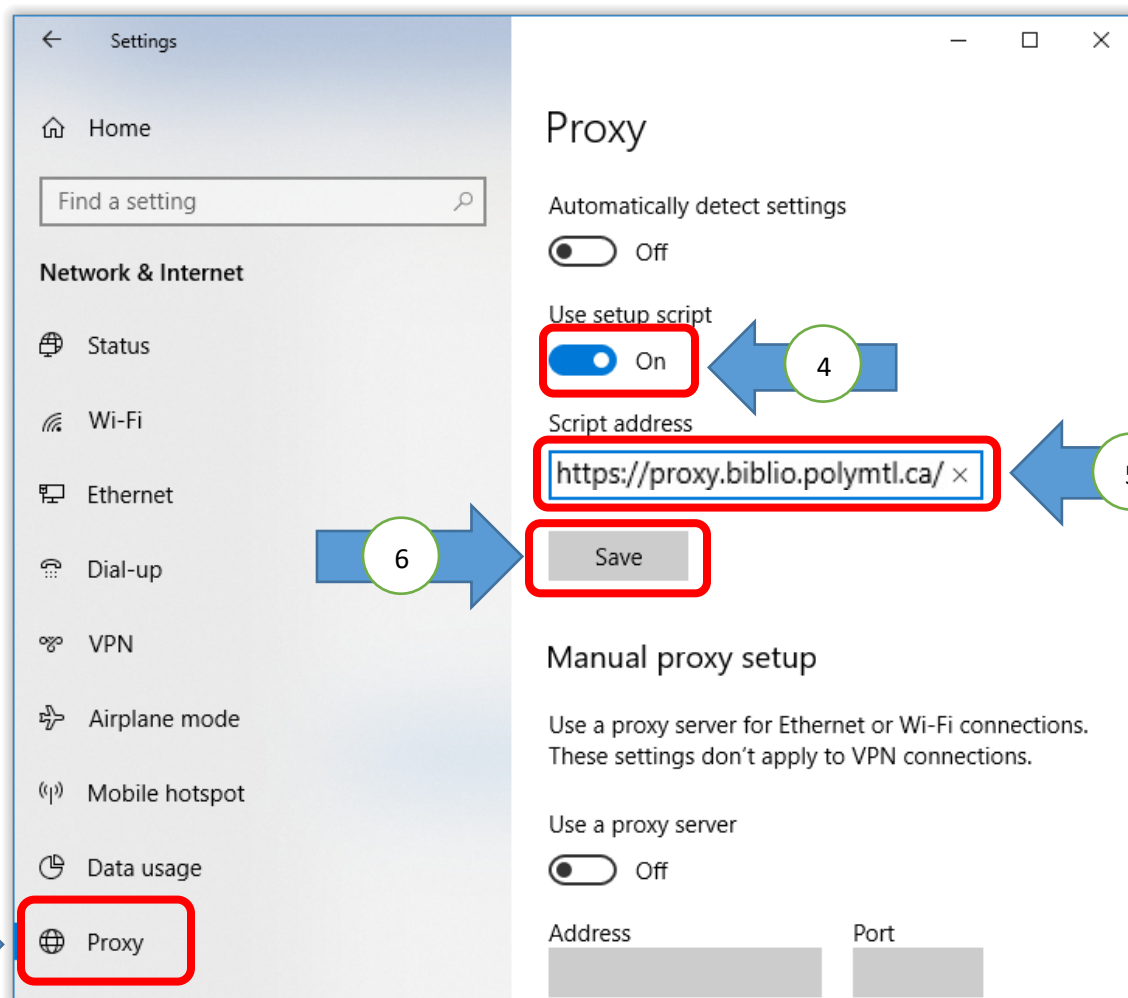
Settings

Home

Find a setting

Network & Internet

Status

Wi-Fi

Ethernet

Dial-up

VPN

Airplane mode

Mobile hotspot

Data usage

Proxy

Proxy

Automatically detect settings

Off

Use setup script

On

4

Script address

https://proxy.biblio.polymtl.ca/ ×

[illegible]

6

Save

Manual proxy setup

Use a proxy server for Ethernet or Wi-Fi connections. These settings don't apply to VPN connections.

Use a proxy server

Off

Address

Port